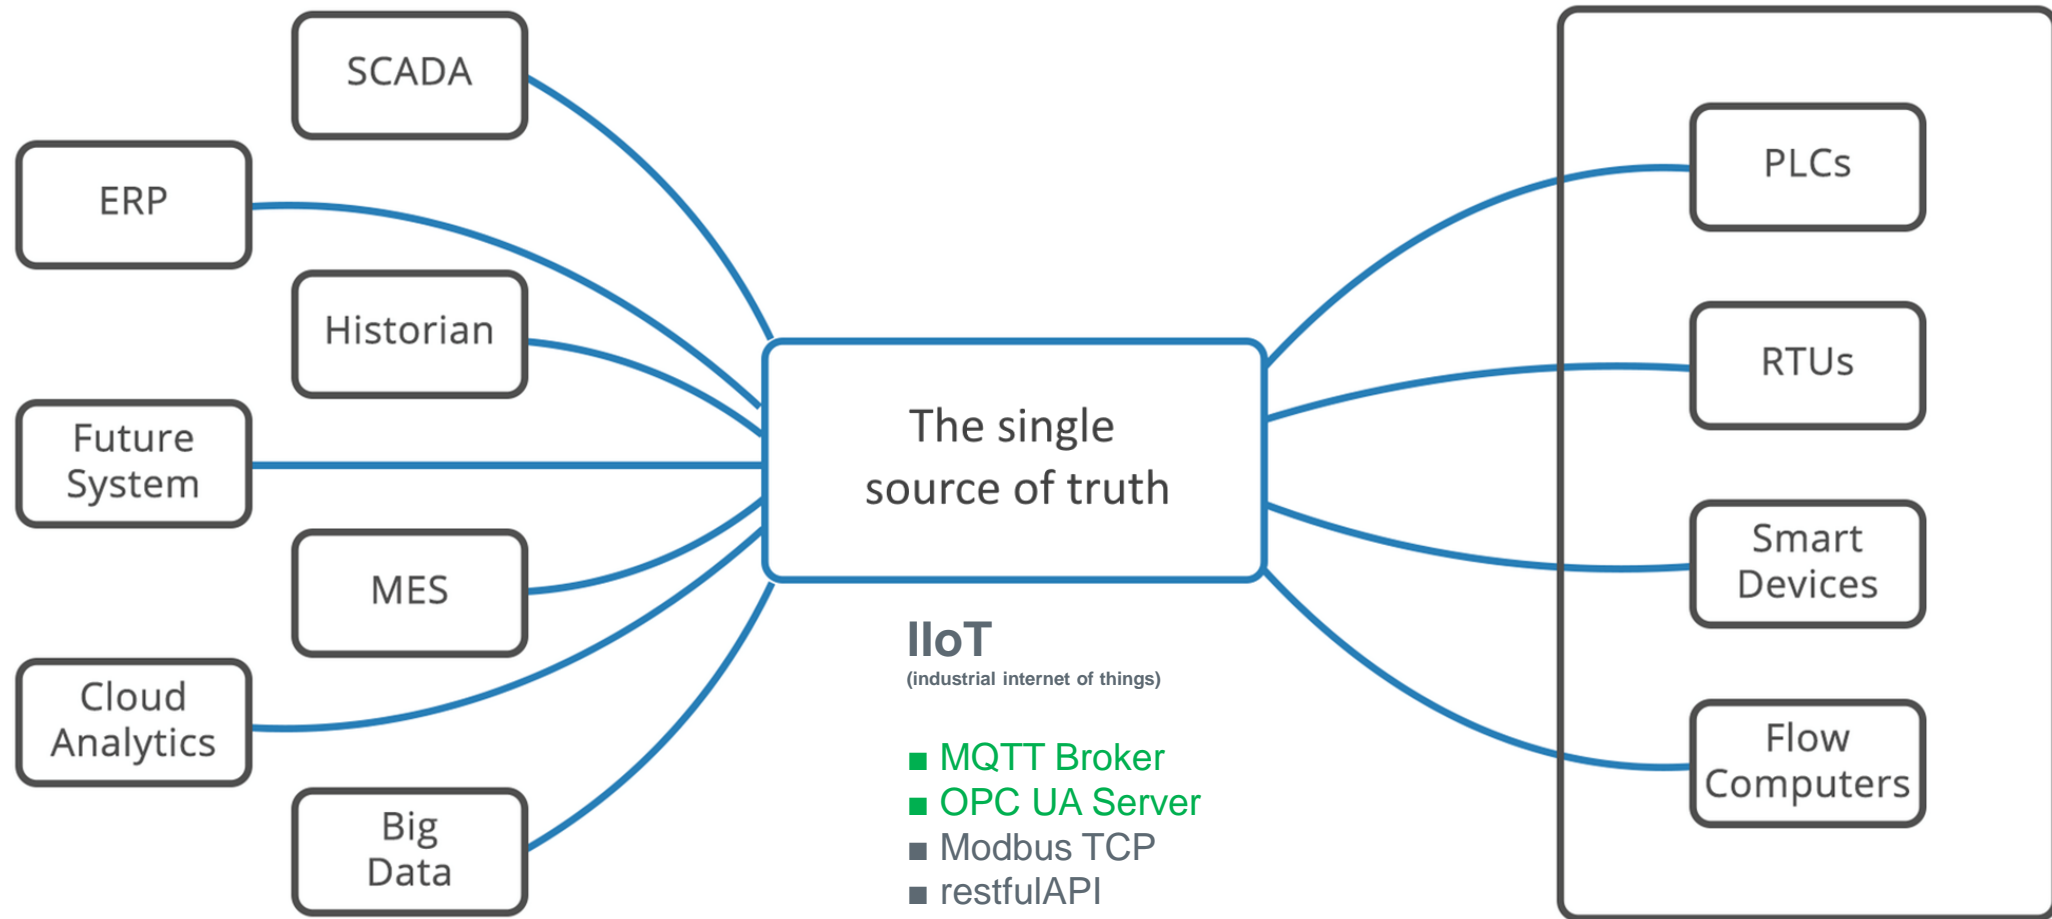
SCADA

ERP

Historian

Future System

MES

Cloud Analytics

Big Data

The single source of truth

IIoT
(industrial internet of things)

■ MQTT Broker
■ OPC UA Server
■ Modbus TCP
■ restfulAPI

PLCs

RTUs

Smart Devices

Flow Computers